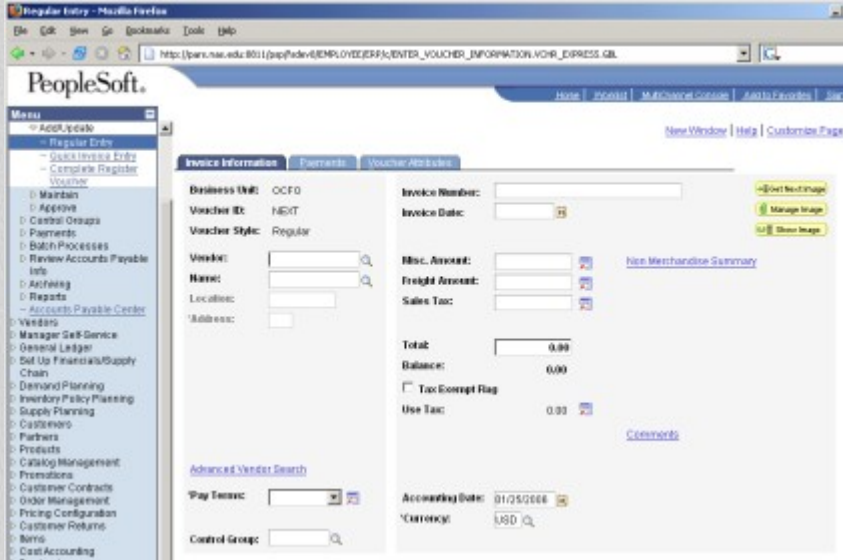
Regular Entry - Mozilla Firefox

File Edit View Go Bookmarks Tools Help

http://pars.nas.edu:8011/psp/fsdev8/EMPLOYEE/ERP/c/ENTER_VOUCHER_INFORMATION.VCHR_EXPRESS.GBL

PeopleSoft.

Home | Worklist | MultiChannel Console | Add to Favorites | Sign

Menu
▽ Add/Update
– Regular Entry
– Quick Invoice Entry
– Complete Register Voucher
▷ Maintain
▷ Approve
▷ Control Groups
▷ Payments
▷ Batch Processes
▷ Review Accounts Payable Info
▷ Archiving
▷ Reports
– Accounts Payable Center
▷ Vendors
▷ Manager Self-Service
▷ General Ledger
▷ Set Up Financials/Supply Chain
▷ Demand Planning
▷ Inventory Policy Planning
▷ Supply Planning
▷ Customers
▷ Partners
▷ Products
▷ Catalog Management
▷ Promotions
▷ Customer Contracts
▷ Order Management
▷ Pricing Configuration
▷ Customer Returns
▷ Items
▷ Cost Accounting

New Window | Help | Customize Page

Invoice Information | Payments | Voucher Attributes

Business Unit: OCFO
Voucher ID: NEXT
Voucher Style: Regular

Vendor:
Name:
Location:
*Address:

Invoice Number:
Invoice Date:

Get Next Image
Manage Image
Show Image

Misc. Amount:
Freight Amount:
Sales Tax:

Non Merchandise Summary

Total: 0.00
Balance: 0.00
Tax Exempt Flag
Use Tax: 0.00

Comments

Advanced Vendor Search

*Pay Terms:

Accounting Date: 01/25/2006
*Currency: USD

Control Group: